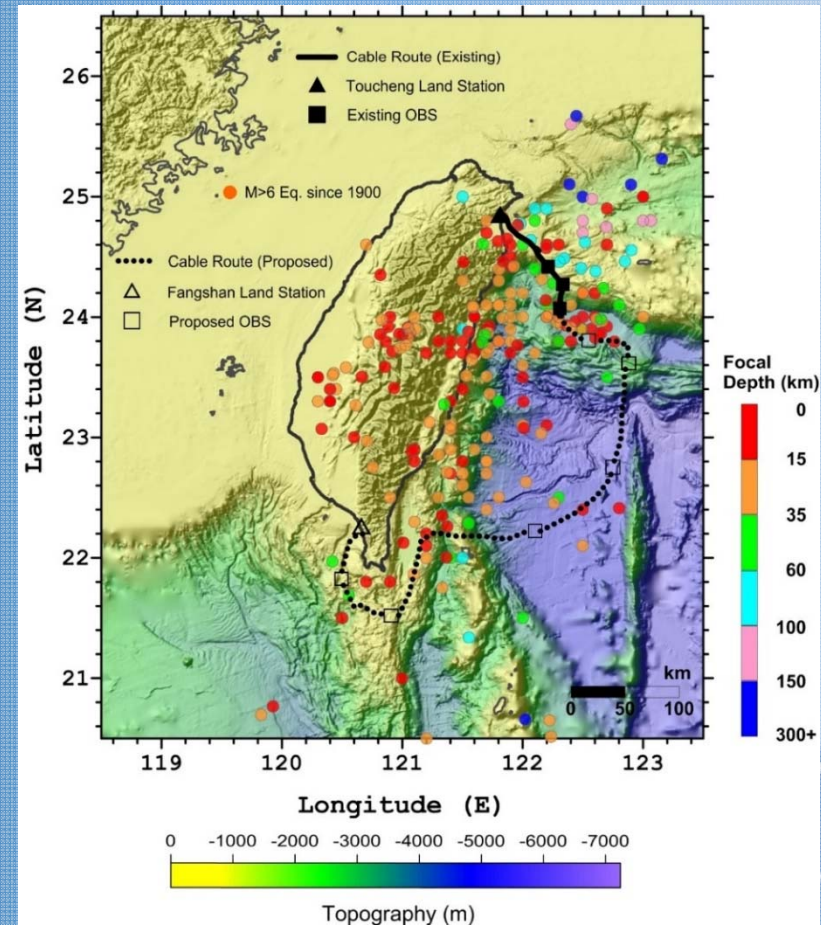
Cable Route (Existing)
Toucheng Land Station
Existing OBS
M>6 Eq. since 1900
Cable Route (Proposed)
Fangshan Land Station
Proposed OBS

26
25
24
23
22
21
Latitude (N)

Focal Depth (km)
0
15
35
60
100
150
300+

km
0 50 100

119 120 121 122 123
Longitude (E)

0 -1000 -2000 -3000 -4000 -5000 -6000 -7000
Topography (m)